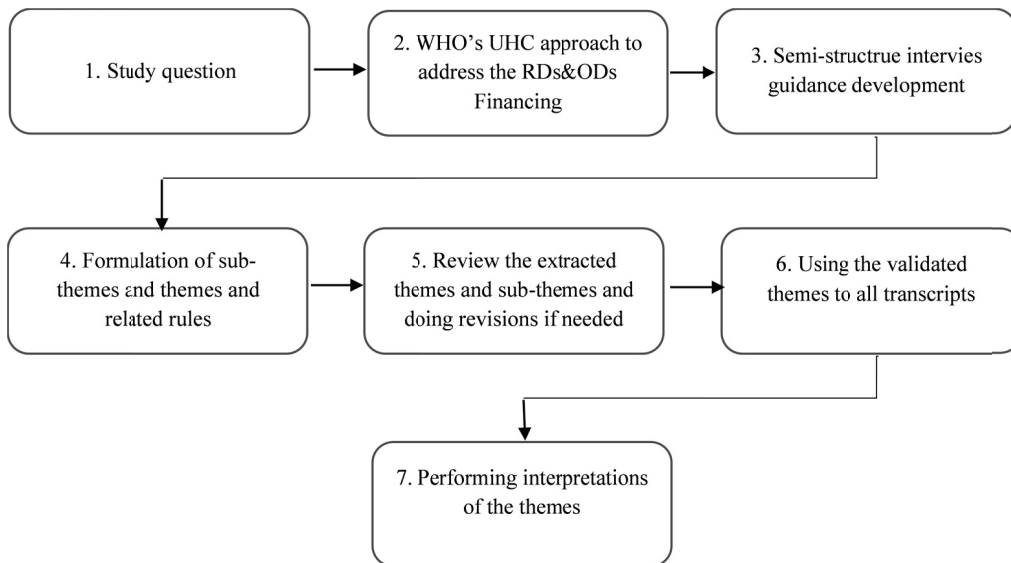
1. Study question

2. WHO's UHC approach to address the RDs&ODs Financing

3. Semi-structrue intervies guidance development

4. Formulation of sub-themes and themes and related rules

5. Review the extracted themes and sub-themes and doing revisions if needed

6. Using the validated themes to all transcripts

7. Performing interpretations of the themes